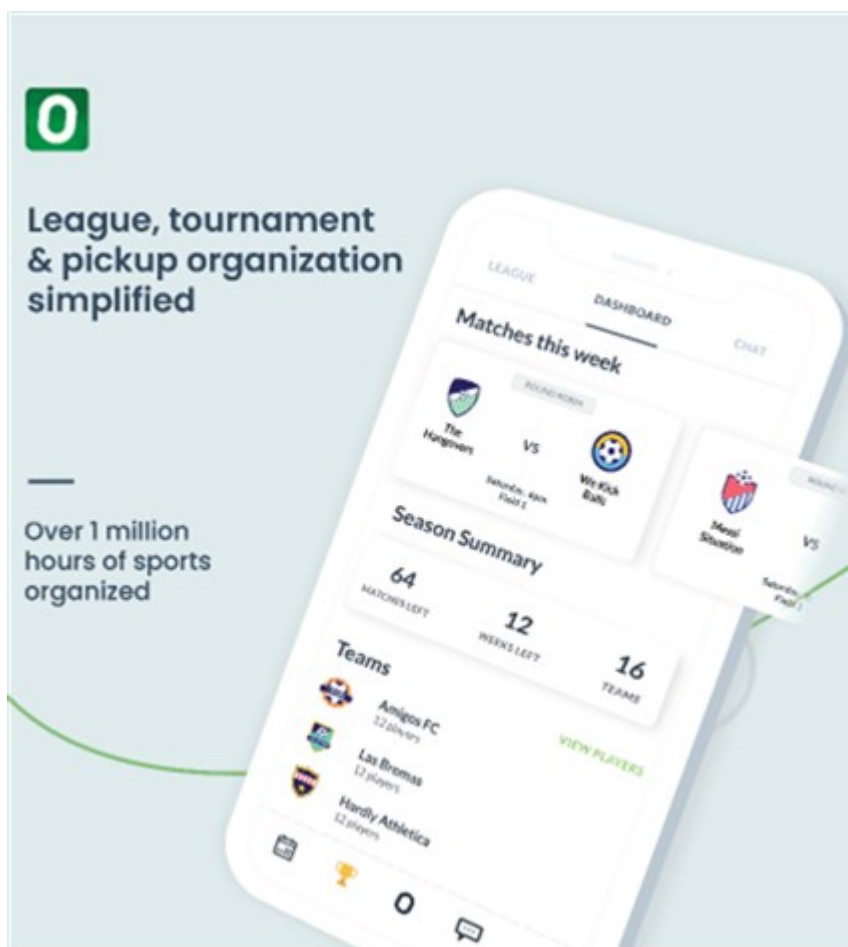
O

League, tournament & pickup organization simplified

Over 1 million hours of sports organized

LEAGUE
DASHBOARD
CHAT

Matches this week

ROUND ROBIN
The Hangovers
VS
We Kick Balls
Saturday, 4pm
Field 1

Messi Situation
VS
Saturday
Field 1
ROUND

Season Summary
64
MATCHES LEFT
12
WEEKS LEFT
16
TEAMS

Teams
Amigos FC
12 players
VIEW PLAYERS
Las Bremas
12 players
Hardly Athletica
12 players

O